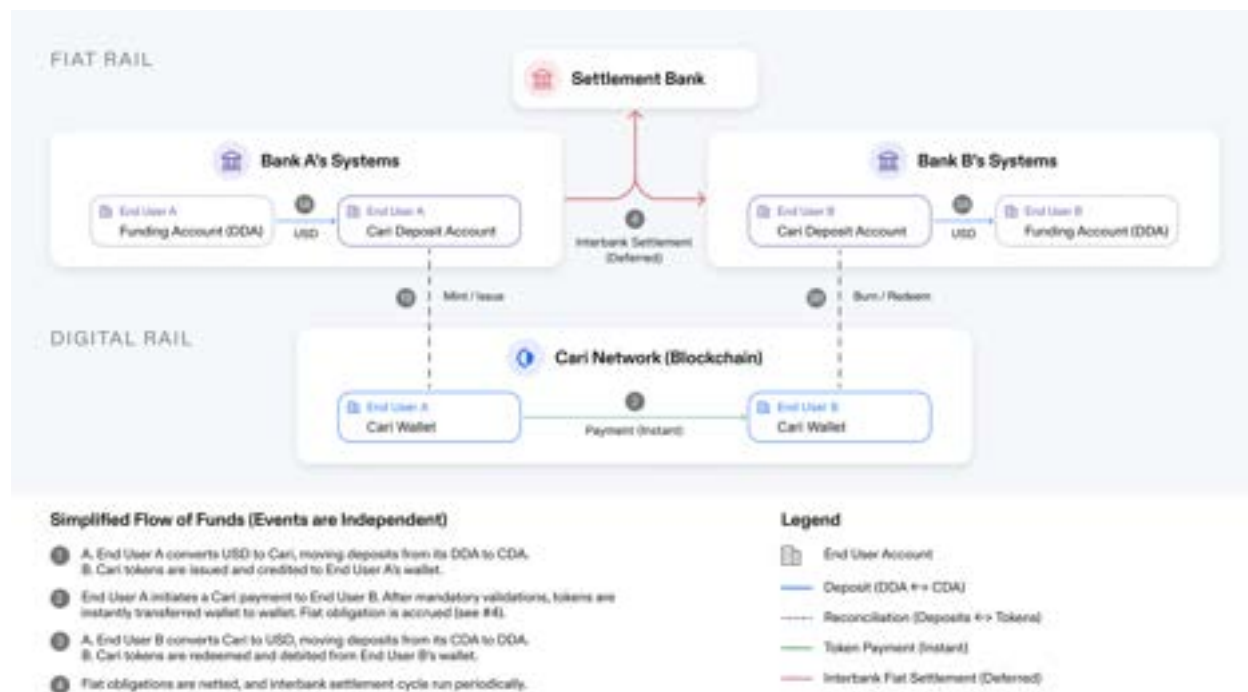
FIAT RAIL

Settlement Bank

Bank A's Systems

End User A
Funding Account (DDA)

1A
USD

End User A
Cari Deposit Account

4
Interbank Settlement (Deferred)

Bank B's Systems

End User B
Cari Deposit Account

3A
USD

End User B
Funding Account (DDA)

1B
Mint / Issue

3B
Burn / Redeem

DIGITAL RAIL

Cari Network (Blockchain)

End User A
Cari Wallet

2
Payment (Instant)

End User B
Cari Wallet

Simplified Flow of Funds (Events are Independent)

1 A. End User A converts USD to Cari, moving deposits from its DDA to CDA.
B. Cari tokens are issued and credited to End User A's wallet.

2 End User A initiates a Cari payment to End User B. After mandatory validations, tokens are instantly transferred wallet to wallet. Fiat obligation is accrued (see #4).

3 A. End User B converts Cari to USD, moving deposits from its CDA to DDA.
B. Cari tokens are redeemed and debited from End User B's wallet.

4 Fiat obligations are netted, and interbank settlement cycle run periodically.

Legend

End User Account

Deposit (DDA <-> CDA)

Reconciliation (Deposits <-> Tokens)

Token Payment (Instant)

Interbank Fiat Settlement (Deferred)